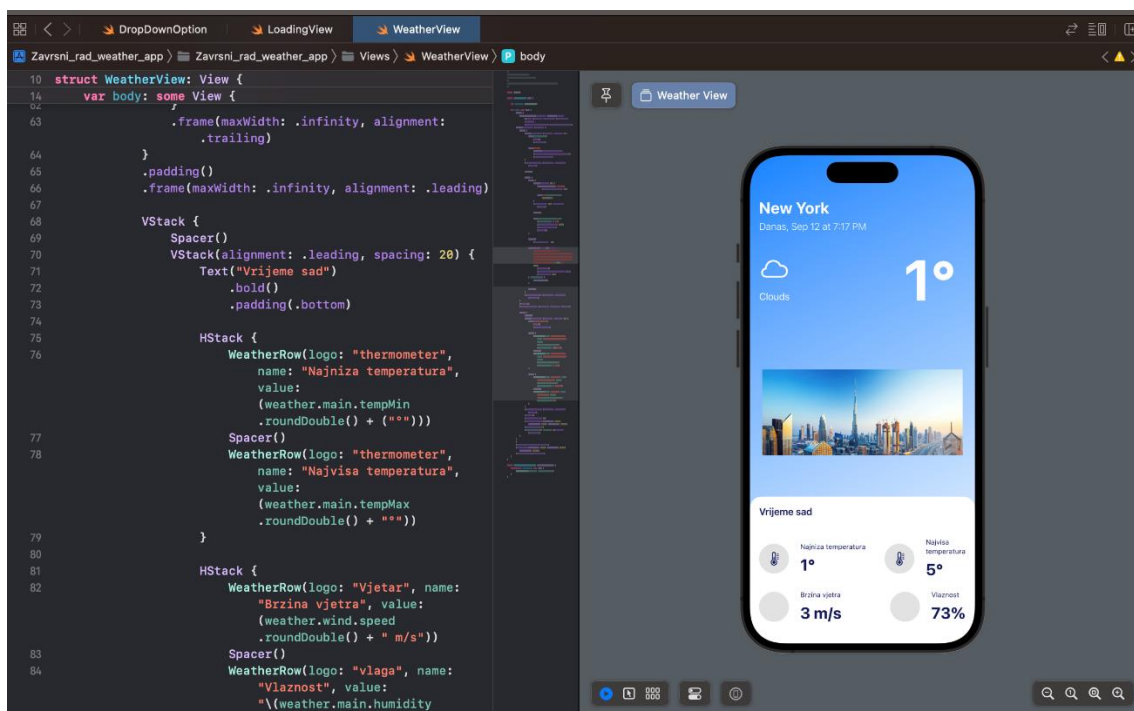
DropDownOption LoadingView WeatherView

Zavrsni_rad_weather_app 〉 Zavrsni_rad_weather_app 〉 Views 〉 WeatherView 〉 body

10 struct WeatherView: View {
14 var body: some View {
62 }
63 .frame(maxWidth: .infinity, alignment: .trailing)
64 }
65 .padding()
66 .frame(maxWidth: .infinity, alignment: .leading)
67
68 VStack {
69 Spacer()
70 VStack(alignment: .leading, spacing: 20) {
71 Text("Vrijeme sad")
72 .bold()
73 .padding(.bottom)
74
75 HStack {
76 WeatherRow(logo: "thermometer", name: "Najniza temperatura", value: (weather.main.tempMin .roundDouble() + ("°")))
77 Spacer()
78 WeatherRow(logo: "thermometer", name: "Najvisa temperatura", value: (weather.main.tempMax .roundDouble() + "°"))
79 }
80
81 HStack {
82 WeatherRow(logo: "Vjetar", name: "Brzina vjetra", value: (weather.wind.speed .roundDouble() + " m/s"))
83 Spacer()
84 WeatherRow(logo: "vlaga", name: "Vlaznost", value: "\(weather.main.humidity

Weather View

New York
Danas, Sep 12 at 7:17 PM

1°
Clouds

Vrijeme sad
Najniza temperatura
1°
Najvisa temperatura
5°
Brzina vjetra
3 m/s
Vlaznost
73%